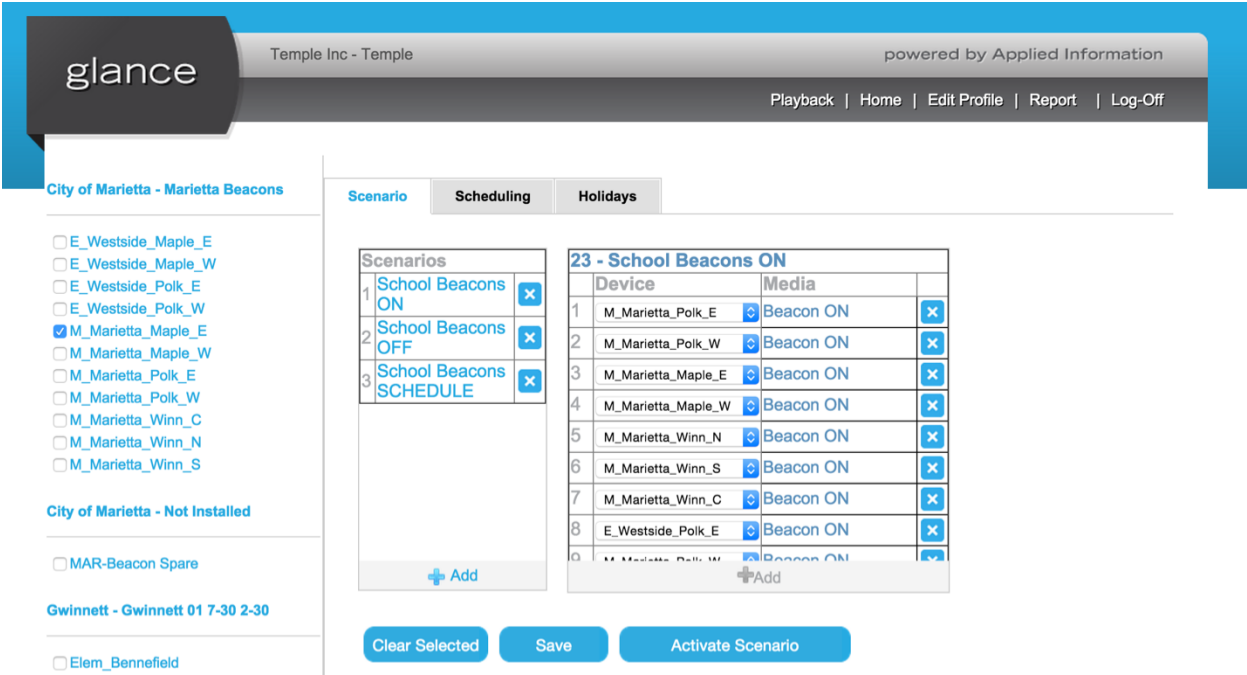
glance

Temple Inc - Temple

powered by Applied Information

Playback | Home | Edit Profile | Report | Log-Off

City of Marietta - Marietta Beacons

E_Westside_Maple_E
E_Westside_Maple_W
E_Westside_Polk_E
E_Westside_Polk_W
M_Marietta_Maple_E
M_Marietta_Maple_W
M_Marietta_Polk_E
M_Marietta_Polk_W
M_Marietta_Winn_C
M_Marietta_Winn_N
M_Marietta_Winn_S

City of Marietta - Not Installed

MAR-Beacon Spare

Gwinnett - Gwinnett 01 7-30 2-30

Elem_Bennefield

Scenario | Scheduling | Holidays

| Scenarios | |
|---|---|
| 1 School Beacons ON | × |
| 2 School Beacons OFF | × |
| 3 School Beacons SCHEDULE | × |

+ Add

23 - School Beacons ON

| | Device | Media | |
|---|---|---|---|
| 1 | M_Marietta_Polk_E | Beacon ON | × |
| 2 | M_Marietta_Polk_W | Beacon ON | × |
| 3 | M_Marietta_Maple_E | Beacon ON | × |
| 4 | M_Marietta_Maple_W | Beacon ON | × |
| 5 | M_Marietta_Winn_N | Beacon ON | × |
| 6 | M_Marietta_Winn_S | Beacon ON | × |
| 7 | M_Marietta_Winn_C | Beacon ON | × |
| 8 | E_Westside_Polk_E | Beacon ON | × |
| 9 | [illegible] | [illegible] | × |

+Add

Clear Selected | Save | Activate Scenario